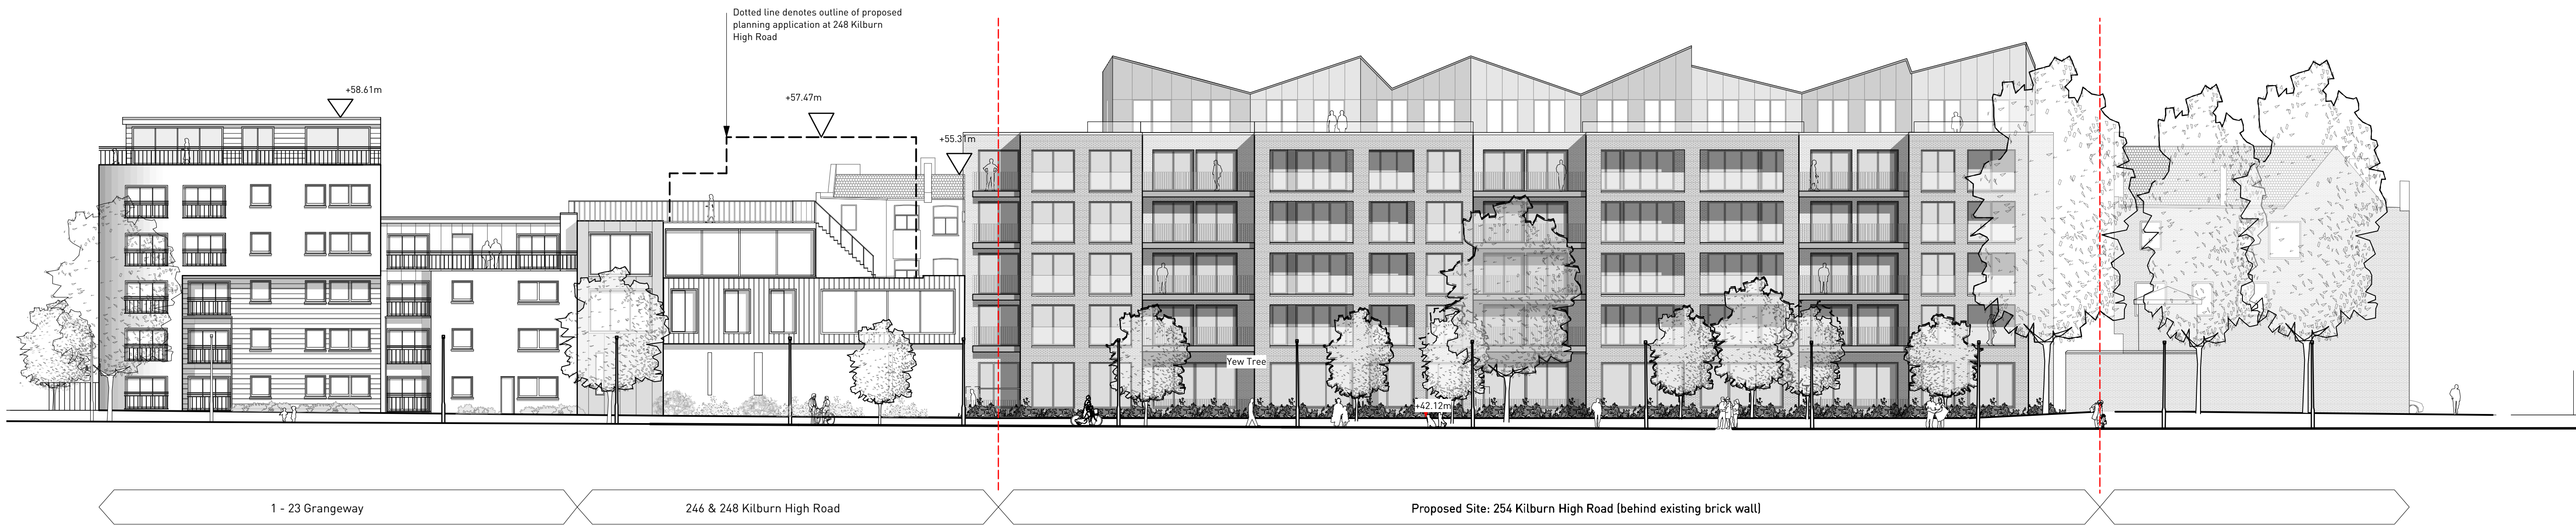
Dotted line denotes outline of proposed planning application at 248 Kilburn High Road

+58.61m

+57.47m

+55.31m

Yew Tree

+42.12m

1 - 23 Grangeway

246 & 248 Kilburn High Road

Proposed Site: 254 Kilburn High Road (behind existing brick wall)